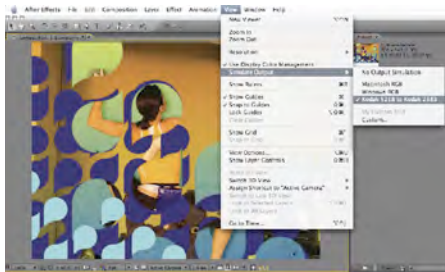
After Effects File Edit Composition Layer Effect Animation View Window Help

New Viewer
Zoom In
Zoom Out
Resolution
✓ Use Display Color Management
Simulate Output
Show Rulers
✓ Show Guides
✓ Snap to Guides
Lock Guides
Clear Guides
Show Grid
Snap to Grid
View Options...
Show Layer Controls
Reset 3D View
Switch 3D View
Assign Shortcut to "Active Camera"
Switch to Last 3D View
Look at Selected Layers
Look at All Layers
Go to Time...

No Output Simulation
Macintosh RGB
Windows RGB
✓ Kodak 5218 to Kodak 2383
My Custom RGB
Custom...